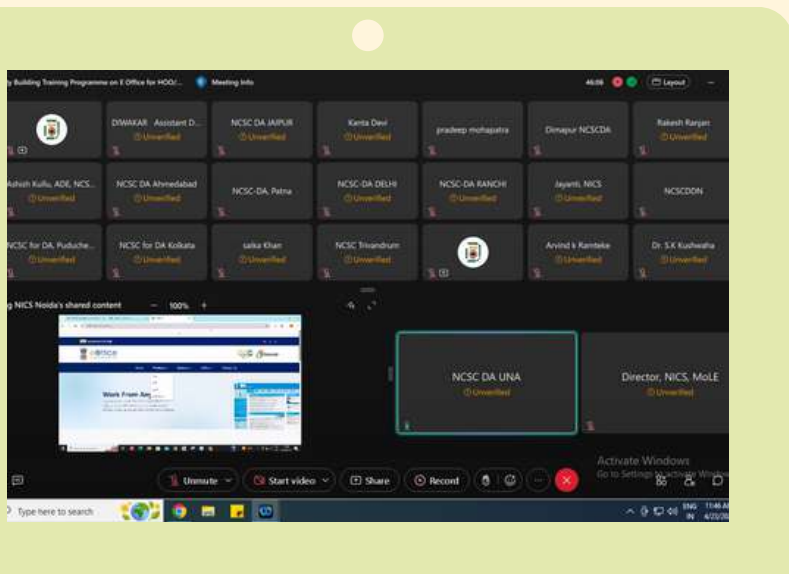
y Building Training Programme on E Office for HOO/... Meeting Info

46:08 Layout

DIWAKAR Assistant D... Unverified

NCSC DA JAIPUR Unverified

Kanta Devi Unverified

pradeep mohapatra

Dimapur NCSCDA

Rakesh Ranjan Unverified

Ashish Kullu, ADE, NCS... Unverified

NCSC DA Ahmedabad Unverified

NCSC-DA, Patna

NCSC-DA DELHI Unverified

NCSC-DA RANCHI Unverified

Jayanti, NICS Unverified

NCSCDDN

NCSC for DA, Puduche... Unverified

NCSC for DA Kolkata Unverified

saika Khan Unverified

NCSC Trivandrum Unverified

Arvind k Ramteke Unverified

Dr. S.K Kushwaha Unverified

g NICS Noida's shared content — 100% +

eoffice

Work From Ho

NCSC DA UNA Unverified

Director, NICS, MoLE Unverified

Unmute Start video Share Record

Activate Windows
Go to Settings to activate Windows

Type here to search

ENG IN 11:46 AM 4/22/20